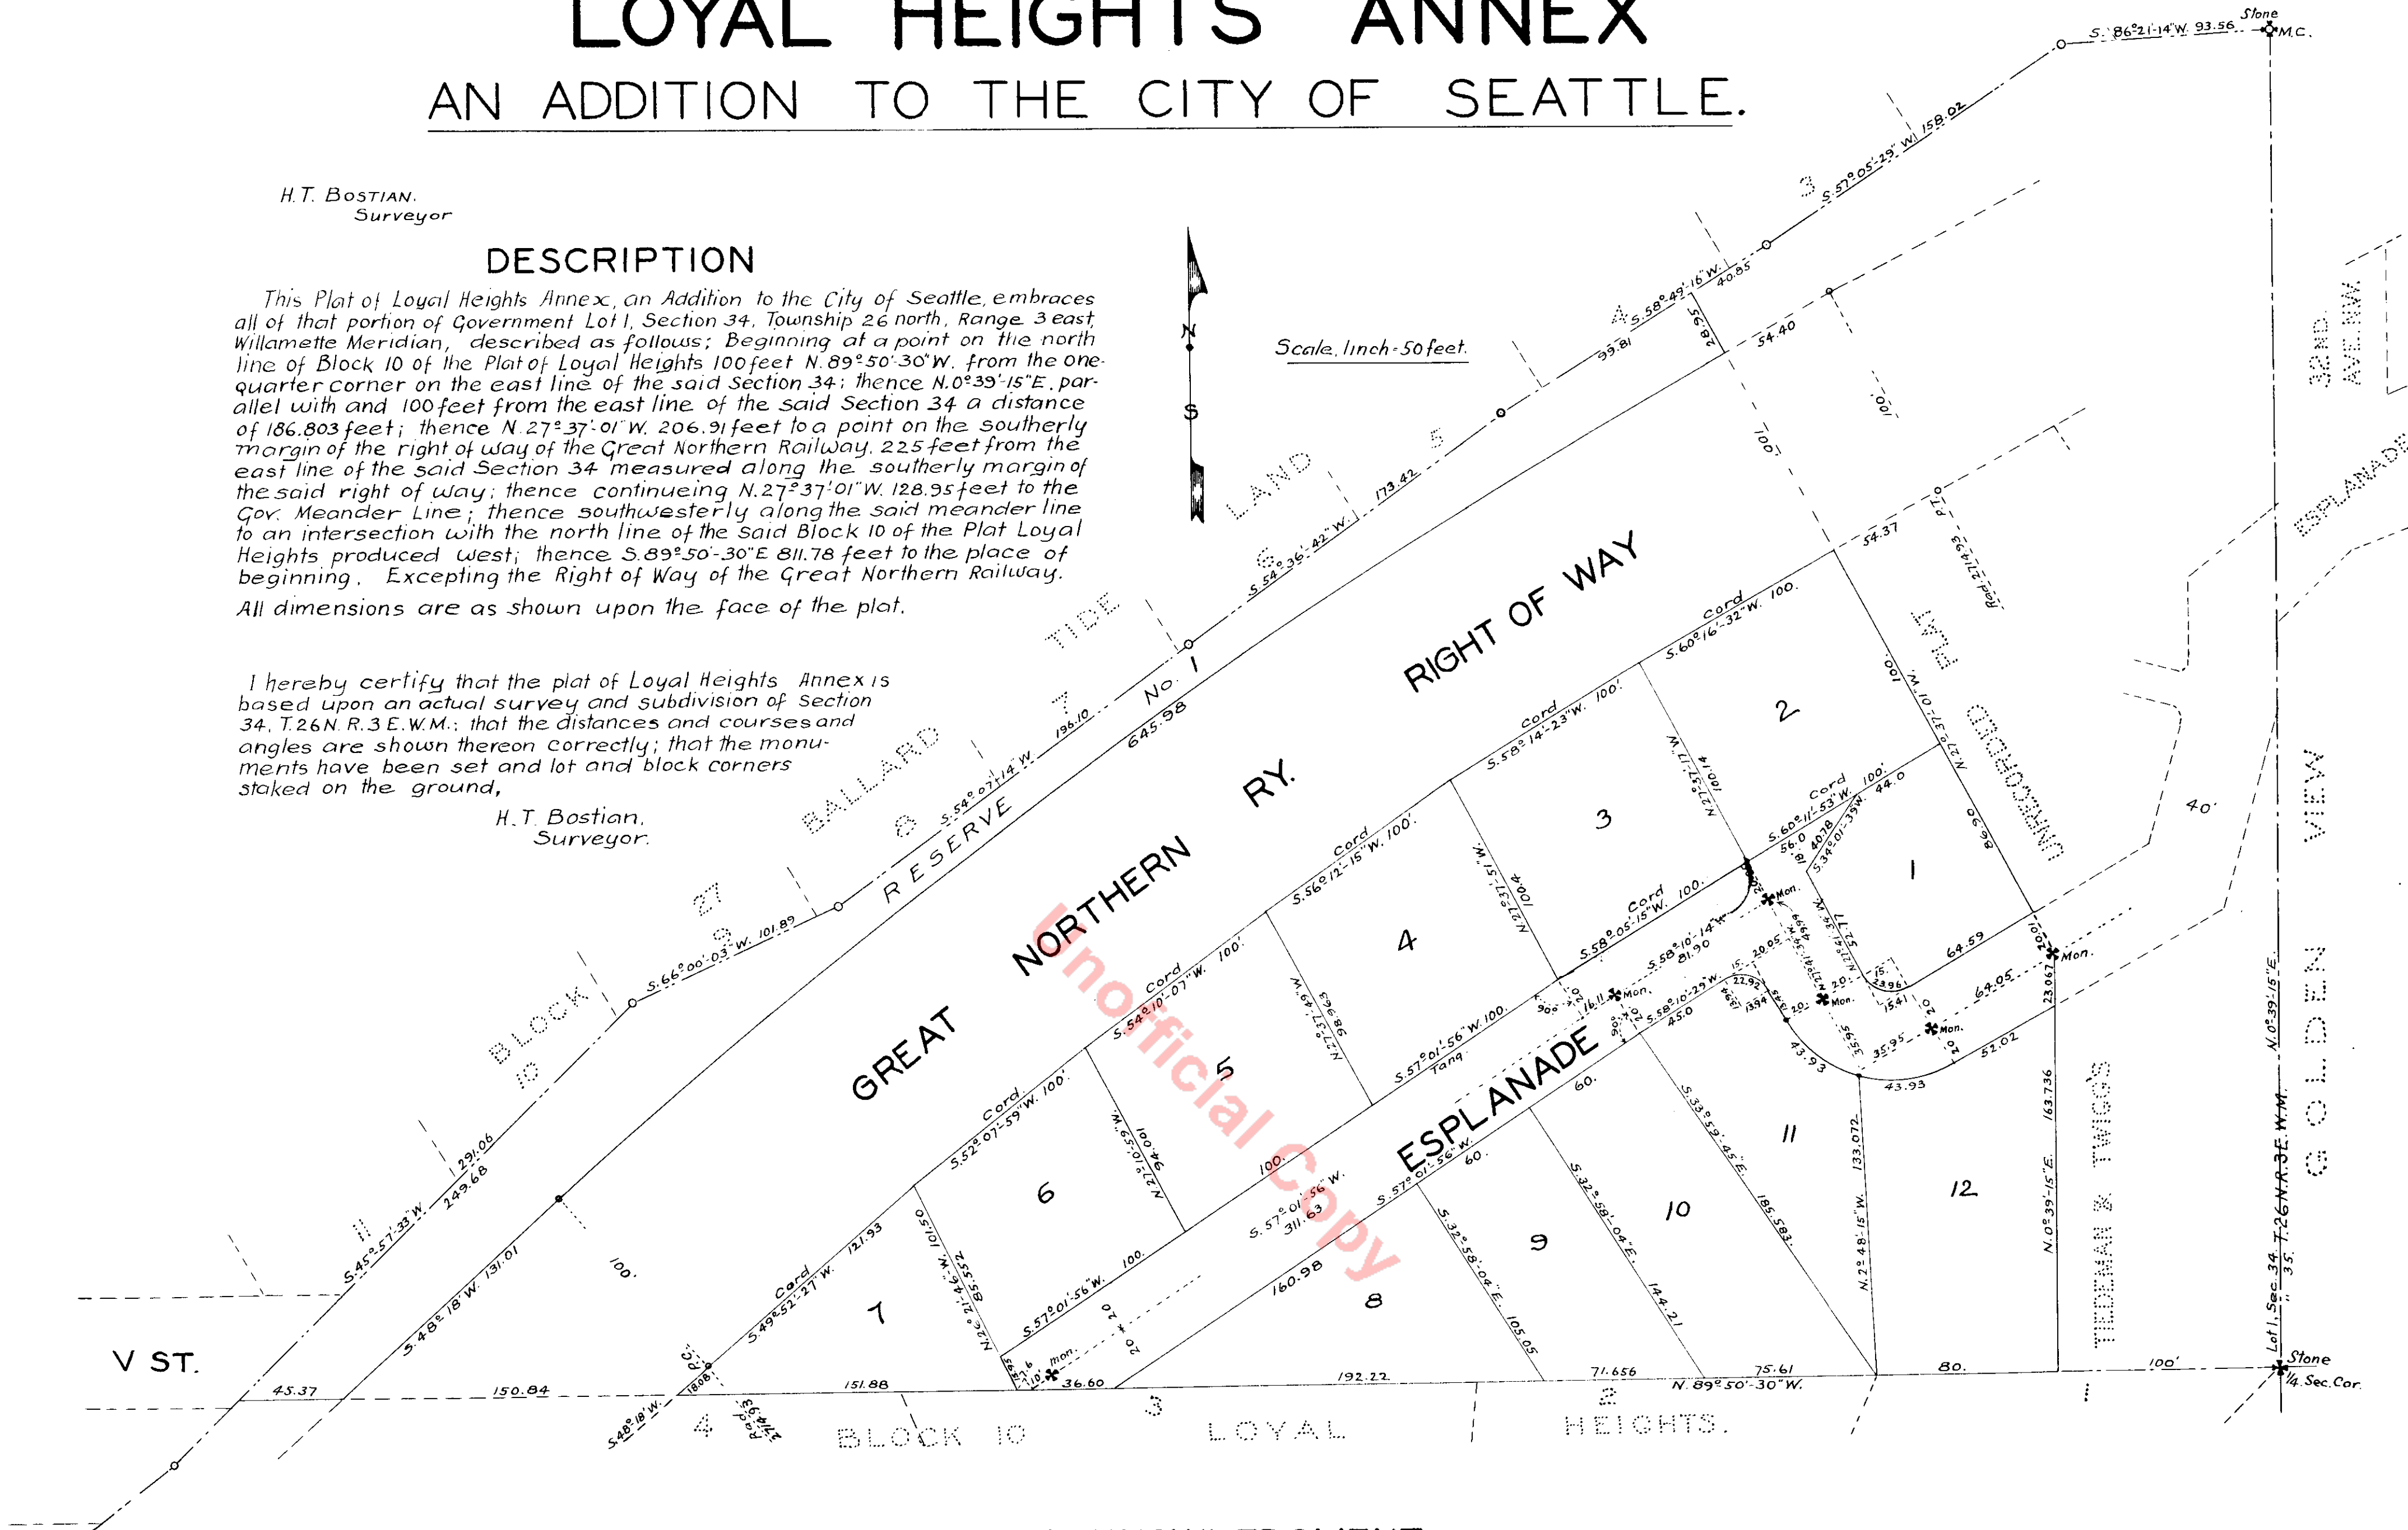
LOYAL HEIGHTS ANNEX
AN ADDITION TO THE CITY OF SEATTLE.

H.T. BOSTIAN.
Surveyor

DESCRIPTION

This Plat of Loyal Heights Annex, an Addition to the City of Seattle, embraces all of that portion of Government Lot 1, Section 34, Township 26 north, Range 3 east, Willamette Meridian, described as follows; Beginning at a point on the north line of Block 10 of the Plat of Loyal Heights 100 feet N. 89°50'30"W. from the one-quarter corner on the east line of the said Section 34; thence N.0°39'-15"E. parallel with and 100 feet from the east line of the said Section 34 a distance of 186.803 feet; thence N.27°37'-01"W. 206.91 feet to a point on the southerly margin of the right of way of the Great Northern Railway, 225 feet from the east line of the said Section 34 measured along the southerly margin of the said right of way; thence continueing N.27°37'01"W. 128.95 feet to the Gov. Meander Line; thence southwesterly along the said meander line to an intersection with the north line of the said Block 10 of the Plat Loyal Heights produced west; thence S.89°50'-30"E 811.78 feet to the place of beginning. Excepting the Right of Way of the Great Northern Railway.
All dimensions are as shown upon the face of the plat.

I hereby certify that the plat of Loyal Heights Annex is based upon an actual survey and subdivision of Section 34, T.26N. R.3 E.W.M.; that the distances and courses and angles are shown thereon correctly; that the monuments have been set and lot and block corners staked on the ground,
H.T. Bostian,
Surveyor.

N
S
Scale, Inch-50 feet.

GREAT NORTHERN RY. RIGHT OF WAY
RESERVE No. 1
BLOCK 15 BALLARD TIDE LAND
11 27 8 7 6 5 4 3
ESPLANADE
UNRECORDED PLAT
32ND. AVE. N.W.
ESPLANADE
VIEW
GOLDEN
TEEMAN & TWIGGS
V ST.
BLOCK 10 LOYAL HEIGHTS.
4 3 2 1
Unofficial Copy

S. 86°21'-14"W. 93.56 Stone M.C.
S.57°05'-29"W. 158.02
S.58°49'-16"W. 40.85
99.81 28.95 54.40
173.42
S.54°36'-42"W.
196.10 645.98
S.54°07'-14"W.
S.66°00'-03"W. 101.89
291.06 249.68
S.45°57'-33"W.
S.48°18'W. 131.01
100.
45.37 150.84 151.88 36.60 192.22 71.656 75.61 80. 100'
N. 89°50'-30"W.
S.48°18'W.
R.C. 1808
Rad 2114.93
Cord S.49°52'-27"W. 121.93
Cord S.52°07'-59"W. 100.
Cord S.54°10'-07"W. 100.
Cord S.56°12'-15"W. 100.
Cord S.58°14'-23"W. 100.
Cord S.60°16'-32"W. 100.
Cord S.58°05'-15"W. 100.
Cord S.60°11'-53"W. 100. 44.0
56.0 40.78
S.34°01'-39"W.
54.37 P.T.
Rad 2114.93
100.
N.27°37'-01"W. 96.88
N.27°37'-01"W. 100.
N.27°37'-01"W. 100.4
N.27°37'-01"W. 100.14
N.27°37'-01"W. 98.63
N.27°37'-01"W. 100.94
N.2°21'-46"W. 101.50 85.552
S.57°01'-56"W. 100.
S.57°01'-56"W. 100. Tang
S.57°01'-56"W. 311.63
S.57°01'-56"W. 60.
S.58°10'-14"W. 81.90
S.58°10'-29"W. 45.0
100. 160.98 60.
S.32°58'-04"E. 105.05
S.32°58'-04"E. 144.21
S.33°59'-45"E. 185.583
N.2°48'-15"W. 133.072
N.0°39'-15"E. 163.736
23.067 100.
64.59 64.05 52.02 43.93 43.93
35.95 20. 20. 15. 23.96 15.41
22.92 13.94 20.05 16.11
Mon. Mon. Mon. Mon. Mon. Mon. Mon.
1 2 3 4 5 6 7 8 9 10 11 12
40'
N.0°39'-15"E.
Lot 1, Sec. 34, T.26 N.R.3E. W.M.
35
Stone 1/4 Sec.Cor.